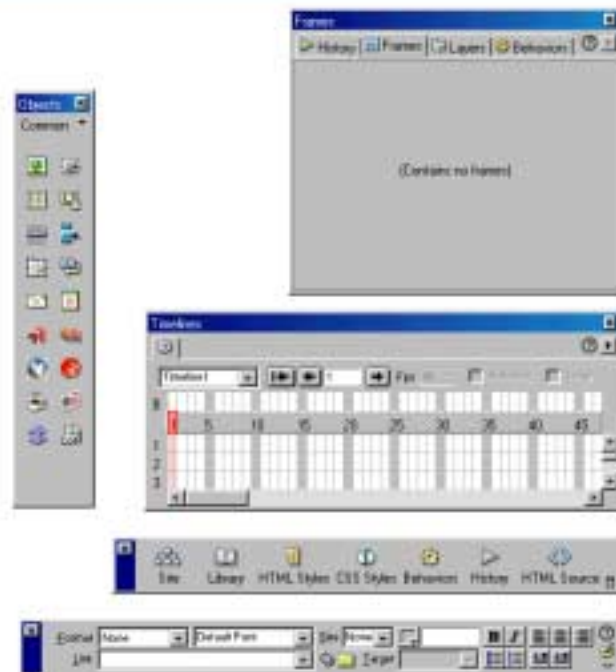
Frames

History | Frames | Layers | Behaviors |

(Contains no frames)

Objects

Common

Timelines

Timeline1

1

Fps

B

1 5 10 15 20 25 30 35 40 45

1

2

3

Site Library HTML Styles CSS Styles Behaviors History HTML Source

Format None

Default Font

Size None

Link

Target

B I